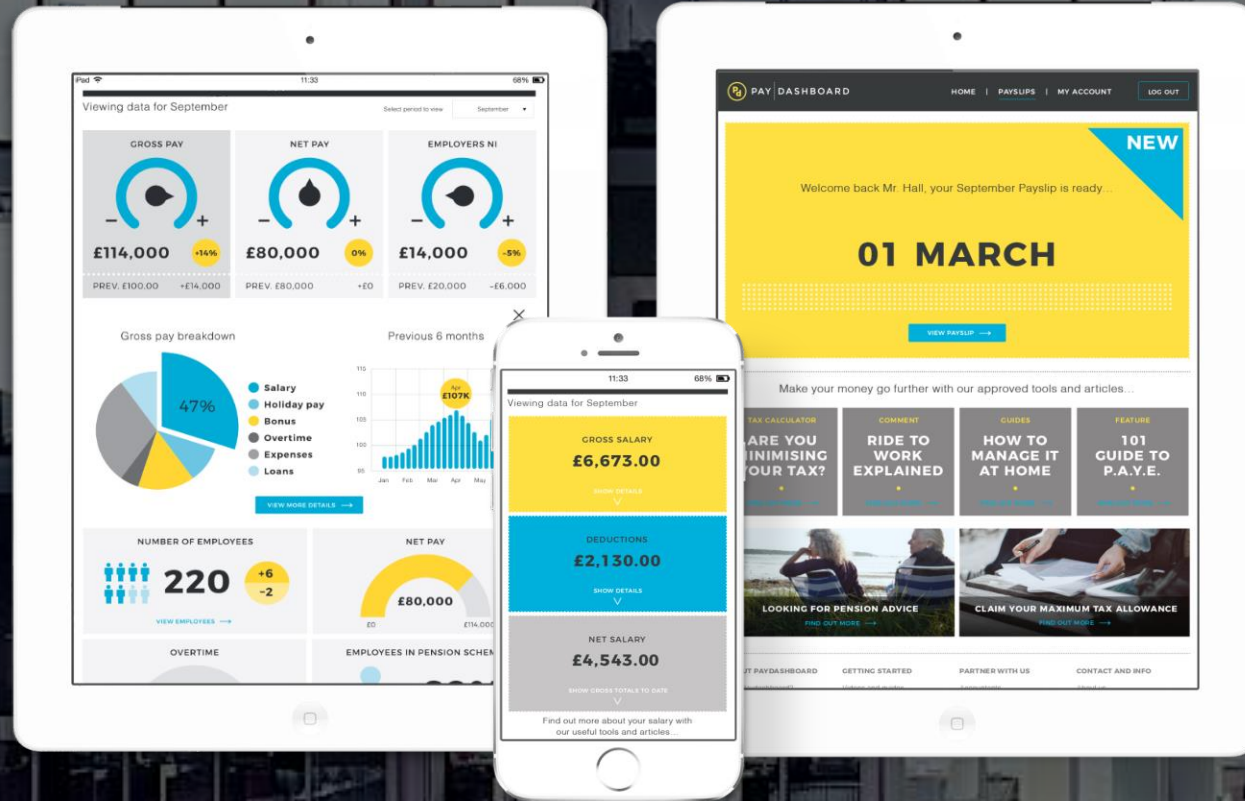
iPad 11:33 68%

Viewing data for September

Select period to view September

GROSS PAY
− +
£114,000 +14%
PREV. £100,00 +£14,000

NET PAY
− +
£80,000 0%
PREV. £80,000 +£0

EMPLOYERS NI
− +
£14,000 -5%
PREV. £20,000 -£6,000

Gross pay breakdown

47%

Salary
Holiday pay
Bonus
Overtime
Expenses
Loans

Previous 6 months

110
110
105
100
95

Apr
£107K

Jan Feb Mar Apr May

VIEW MORE DETAILS →

NUMBER OF EMPLOYEES
220
+6
-2
VIEW EMPLOYEES →

NET PAY
£80,000
£0 £114,000

OVERTIME

EMPLOYEES IN PENSION SCHEM

11:33 68%

Viewing data for September

GROSS SALARY
£6,673.00
SHOW DETAILS

DEDUCTIONS
£2,130.00
SHOW DETAILS

NET SALARY
£4,543.00
SHOW GROSS TOTALS TO DATE

Find out more about your salary with our useful tools and articles...

PAY DASHBOARD

HOME | PAYSLIPS | MY ACCOUNT LOG OUT

NEW

Welcome back Mr. Hall, your September Payslip is ready...

01 MARCH

VIEW PAYSLIP →

Make your money go further with our approved tools and articles...

TAX CALCULATOR
ARE YOU MINIMISING YOUR TAX?

COMMENT
RIDE TO WORK EXPLAINED

GUIDES
HOW TO MANAGE IT AT HOME

FEATURE
101 GUIDE TO P.A.Y.E.

LOOKING FOR PENSION ADVICE
FIND OUT MORE →

CLAIM YOUR MAXIMUM TAX ALLOWANCE
FIND OUT MORE →

UT PAYDASHBOARD
GETTING STARTED
PARTNER WITH US
CONTACT AND INFO